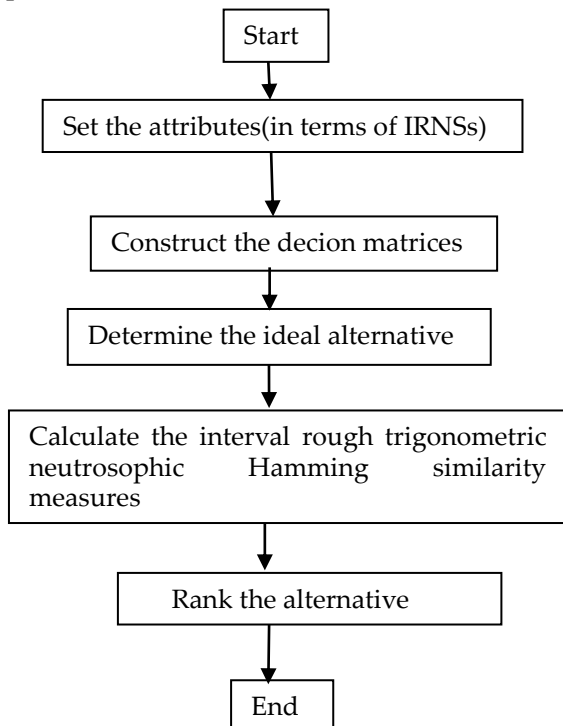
Start

Set the attributes(in terms of IRNSs)

Construct the decion matrices

Determine the ideal alternative

Calculate the interval rough trigonometric neutrosophic Hamming similarity measures

Rank the alternative

End